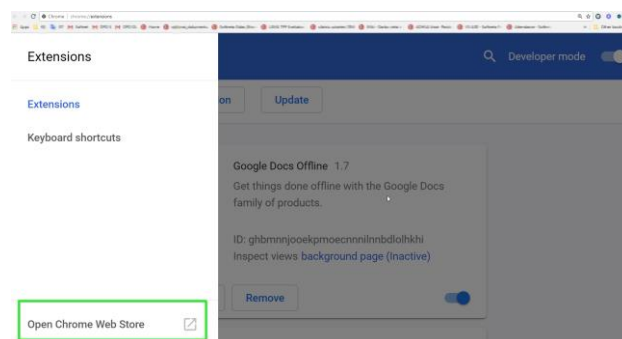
Chrome | chrome://extensions

Extensions

Extensions

Keyboard shortcuts

Open Chrome Web Store

Developer mode

on

Update

Google Docs Offline 1.7

Get things done offline with the Google Docs family of products.

ID: ghbmnnjooekpmoecnnnilnnbdlolhkhi

Inspect views background page (Inactive)

Remove